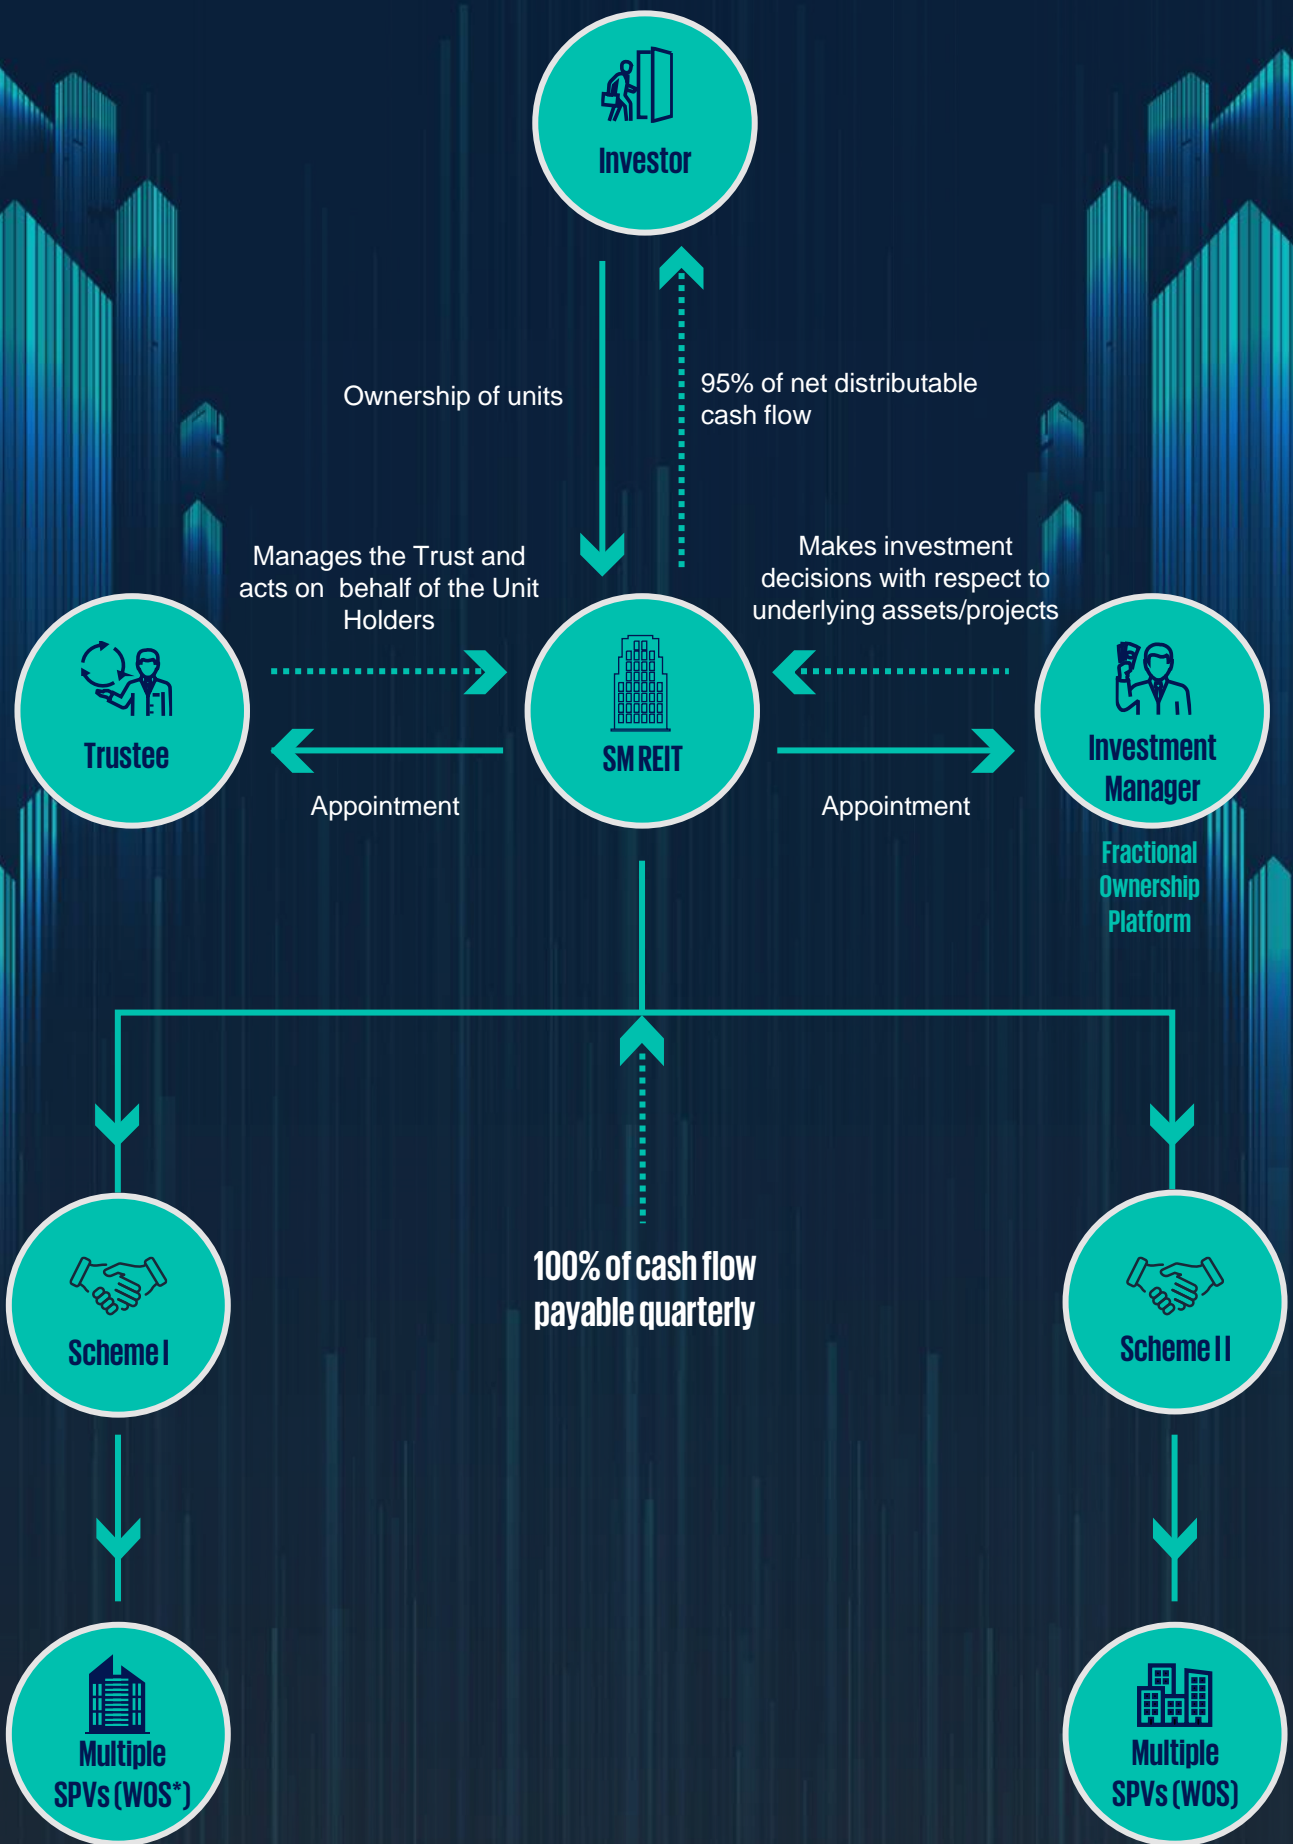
Investor

Ownership of units

95% of net distributable cash flow

Manages the Trust and acts on behalf of the Unit Holders

Makes investment decisions with respect to underlying assets/projects

Trustee

SM REIT

Investment Manager

Appointment

Appointment

Fractional Ownership Platform

Scheme I

100% of cash flow payable quarterly

Scheme II

Multiple SPVs (WOS*)

Multiple SPVs (WOS)